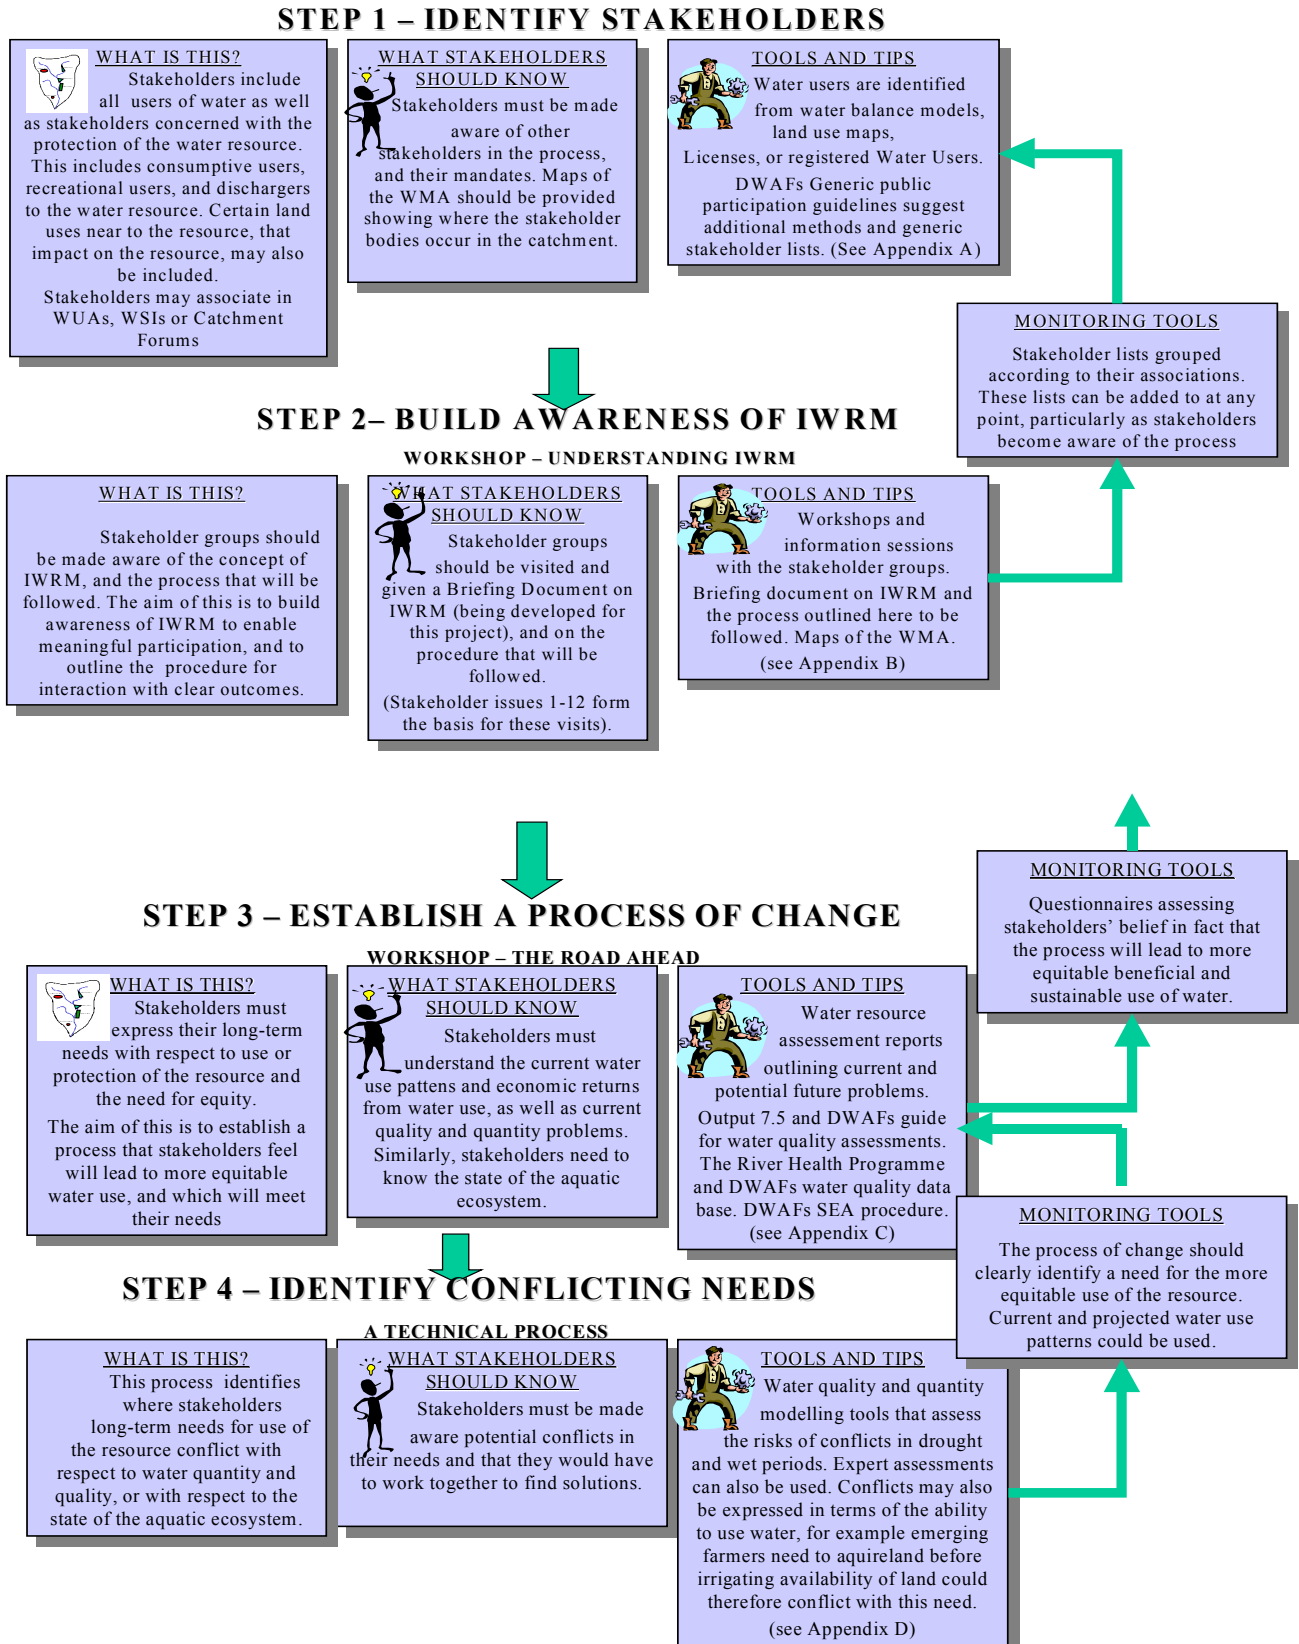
STEP 1 – IDENTIFY STAKEHOLDERS

WHAT IS THIS?
Stakeholders include all users of water as well as stakeholders concerned with the protection of the water resource. This includes consumptive users, recreational users, and dischargers to the water resource. Certain land uses near to the resource, that impact on the resource, may also be included.
Stakeholders may associate in WUAs, WSIs or Catchment Forums

WHAT STAKEHOLDERS SHOULD KNOW
Stakeholders must be made aware of other stakeholders in the process, and their mandates. Maps of the WMA should be provided showing where the stakeholder bodies occur in the catchment.

TOOLS AND TIPS
Water users are identified from water balance models, land use maps, Licenses, or registered Water Users.
DWAFs Generic public participation guidelines suggest additional methods and generic stakeholder lists. (See Appendix A)

MONITORING TOOLS
Stakeholder lists grouped according to their associations. These lists can be added to at any point, particularly as stakeholders become aware of the process

STEP 2– BUILD AWARENESS OF IWRM
WORKSHOP – UNDERSTANDING IWRM

WHAT IS THIS?
Stakeholder groups should be made aware of the concept of IWRM, and the process that will be followed. The aim of this is to build awareness of IWRM to enable meaningful participation, and to outline the procedure for interaction with clear outcomes.

WHAT STAKEHOLDERS SHOULD KNOW
Stakeholder groups should be visited and given a Briefing Document on IWRM (being developed for this project), and on the procedure that will be followed.
(Stakeholder issues 1-12 form the basis for these visits).

TOOLS AND TIPS
Workshops and information sessions with the stakeholder groups.
Briefing document on IWRM and the process outlined here to be followed. Maps of the WMA.
(see Appendix B)

MONITORING TOOLS
Questionnaires assessing stakeholders' belief in fact that the process will lead to more equitable beneficial and sustainable use of water.

STEP 3 – ESTABLISH A PROCESS OF CHANGE
WORKSHOP – THE ROAD AHEAD

WHAT IS THIS?
Stakeholders must express their long-term needs with respect to use or protection of the resource and the need for equity.
The aim of this is to establish a process that stakeholders feel will lead to more equitable water use, and which will meet their needs

WHAT STAKEHOLDERS SHOULD KNOW
Stakeholders must understand the current water use pattens and economic returns from water use, as well as current quality and quantity problems. Similarly, stakeholders need to know the state of the aquatic ecosystem.

TOOLS AND TIPS
Water resource assessement reports outlining current and potential future problems.
Output 7.5 and DWAFs guide for water quality assessments. The River Health Programme and DWAFs water quality data base. DWAFs SEA procedure.
(see Appendix C)

MONITORING TOOLS
The process of change should clearly identify a need for the more equitable use of the resource. Current and projected water use patterns could be used.

STEP 4 – IDENTIFY CONFLICTING NEEDS
A TECHNICAL PROCESS

WHAT IS THIS?
This process identifies where stakeholders long-term needs for use of the resource conflict with respect to water quantity and quality, or with respect to the state of the aquatic ecosystem.

WHAT STAKEHOLDERS SHOULD KNOW
Stakeholders must be made aware potential conflicts in their needs and that they would have to work together to find solutions.

TOOLS AND TIPS
Water quality and quantity modelling tools that assess the risks of conflicts in drought and wet periods. Expert assessments can also be used. Conflicts may also be expressed in terms of the ability to use water, for example emerging farmers need to aquireland before irrigating availability of land could therefore conflict with this need.
(see Appendix D)